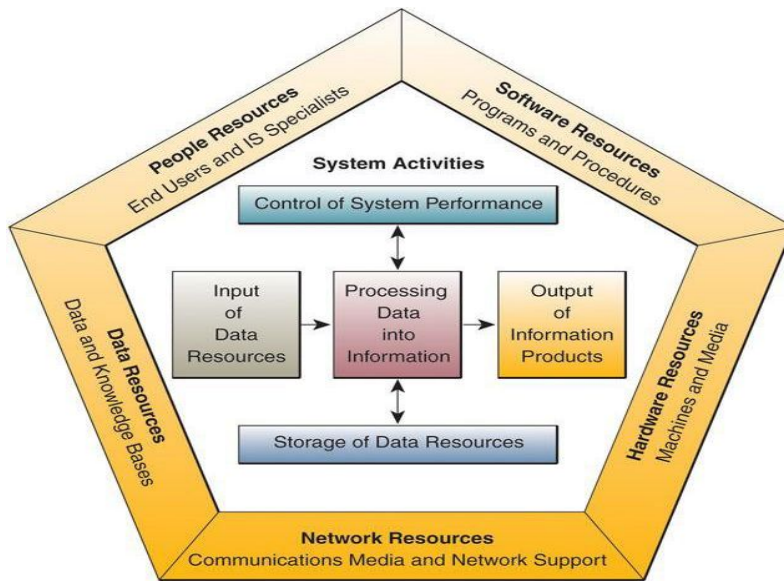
People Resources
End Users and IS Specialists

Software Resources
Programs and Procedures

System Activities

Control of System Performance

Input of Data Resources

Processing Data into Information

Output of Information Products

Storage of Data Resources

Data Resources
Data and Knowledge Bases

Hardware Resources
Machines and Media

Network Resources
Communications Media and Network Support